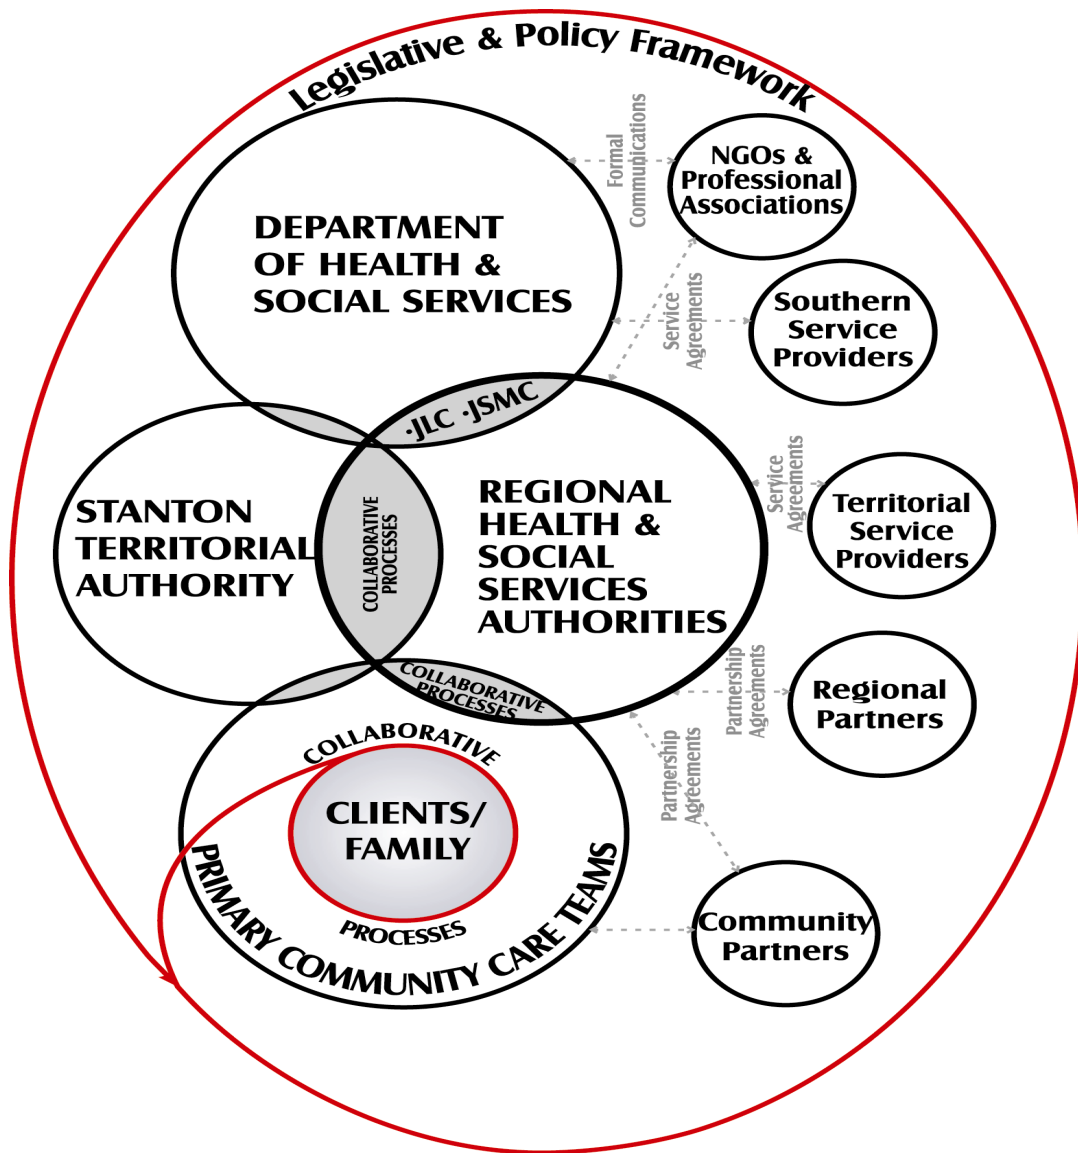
Legislative & Policy Framework

DEPARTMENT OF HEALTH & SOCIAL SERVICES

Formal Communications

NGOs & Professional Associations

Service Agreements

Southern Service Providers

·JLC ·JSMC

STANTON TERRITORIAL AUTHORITY

COLLABORATIVE PROCESSES

REGIONAL HEALTH & SOCIAL SERVICES AUTHORITIES

Service Agreements

Territorial Service Providers

COLLABORATIVE PROCESSES

Partnership Agreements

Regional Partners

Partnership Agreements

COLLABORATIVE

CLIENTS/ FAMILY

PROCESSES

PRIMARY COMMUNITY CARE TEAMS

Community Partners